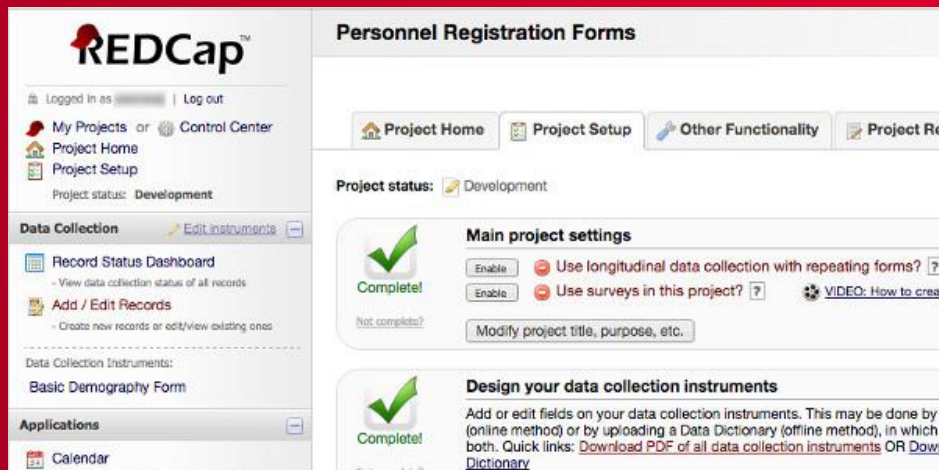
REDCap™

Logged in as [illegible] | Log out

My Projects or Control Center
Project Home
Project Setup
Project status: Development

Data Collection
Edit instruments

Record Status Dashboard
- View data collection status of all records
Add / Edit Records
- Create new records or edit/view existing ones

Data Collection Instruments:
Basic Demography Form

Applications

Calendar

Personnel Registration Forms

Project Home
Project Setup
Other Functionality
Project Re

Project status: Development

Complete!
Not complete?

Main project settings
Enable Use longitudinal data collection with repeating forms? ?
Enable Use surveys in this project? ? VIDEO: How to crea
Modify project title, purpose, etc.

Complete!

Design your data collection instruments
Add or edit fields on your data collection instruments. This may be done by (online method) or by uploading a Data Dictionary (offline method), in which both. Quick links: Download PDF of all data collection instruments OR Dow Dictionary